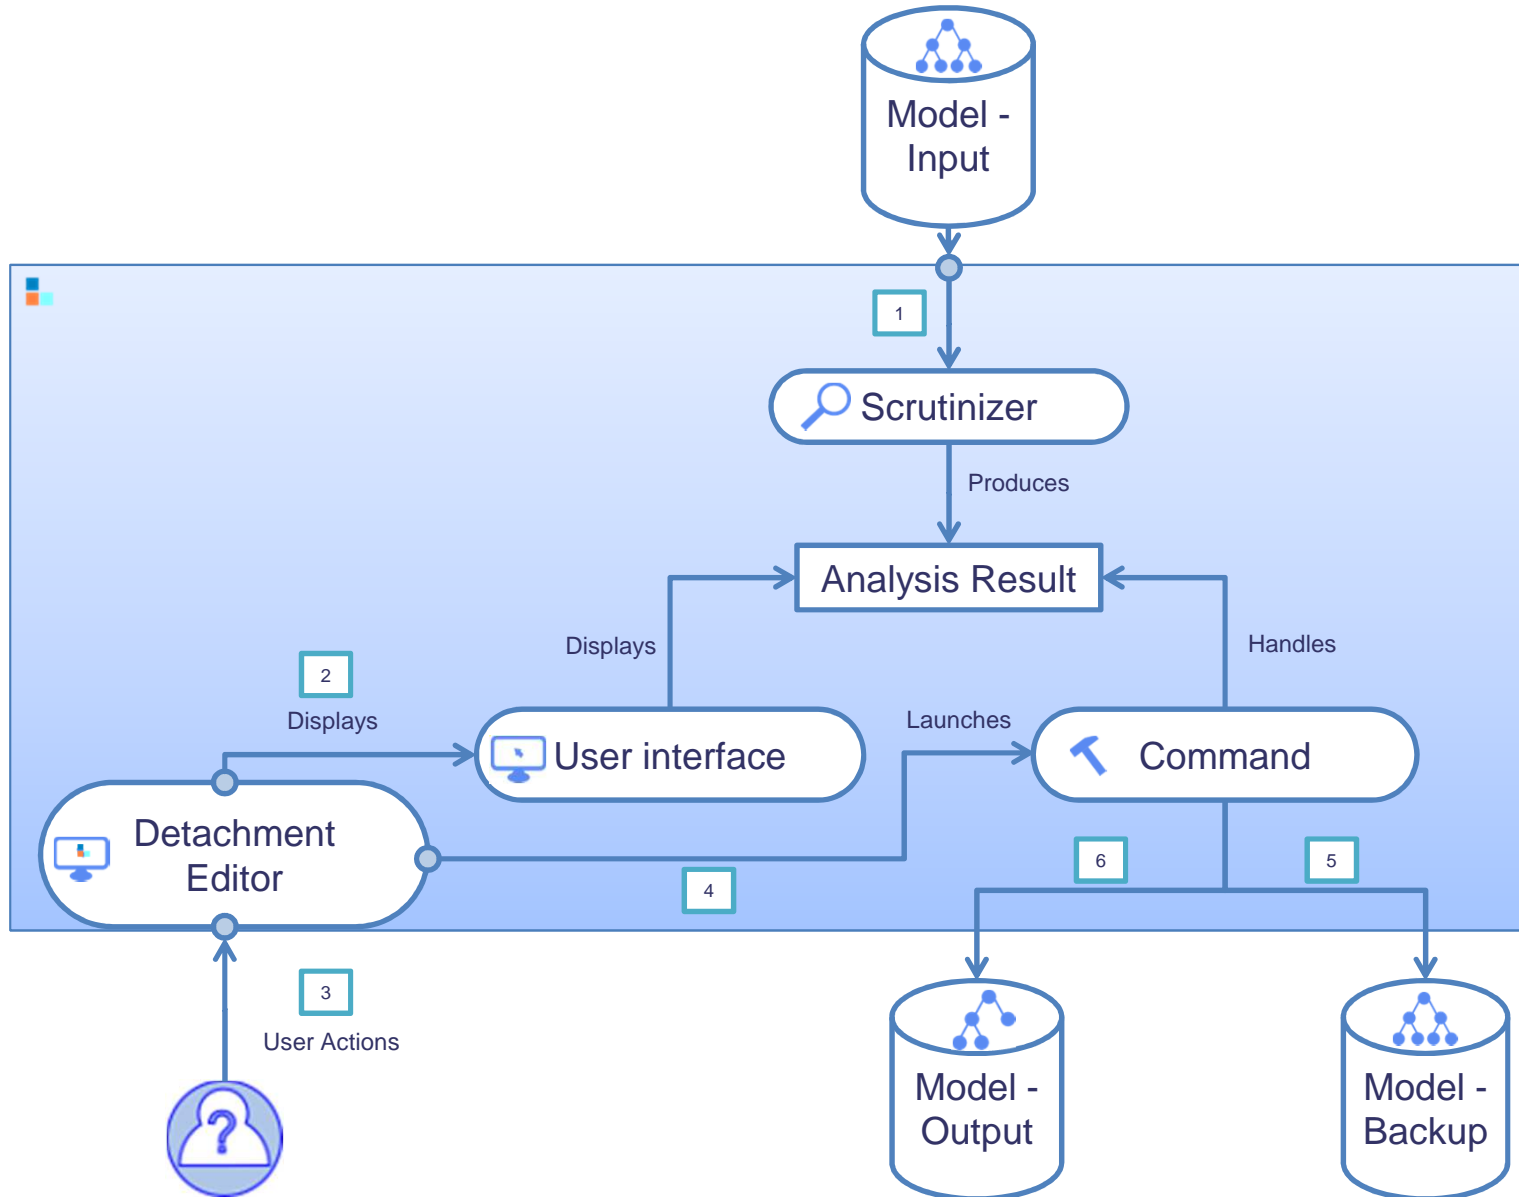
Model - Input

1

Scrutinizer

Produces

Analysis Result

Displays

Handles

2

Displays

User interface

Launches

Command

Detachment Editor

6

5

4

3

User Actions

Model - Output

Model - Backup